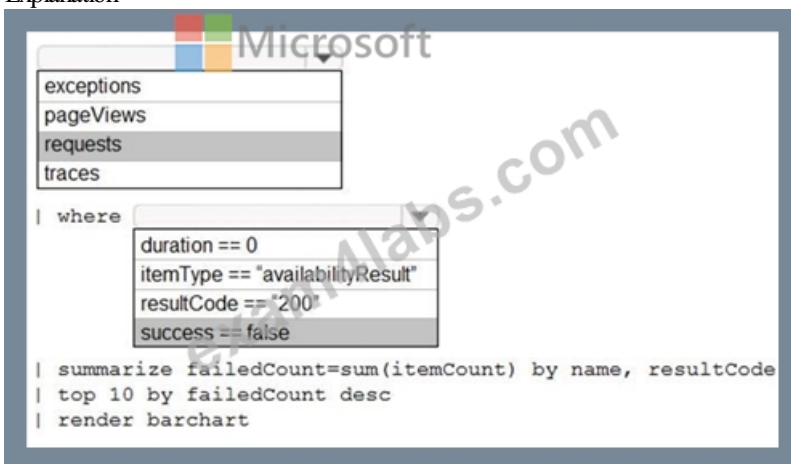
Explanation

Microsoft

exceptions
pageViews
requests
traces

| where

duration == 0
itemType == "availabilityResult"
resultCode == "200"
success == false

| summarize failedCount=sum(itemCount) by name, resultCode
| top 10 by failedCount desc
| render barchart

exam4labs.com